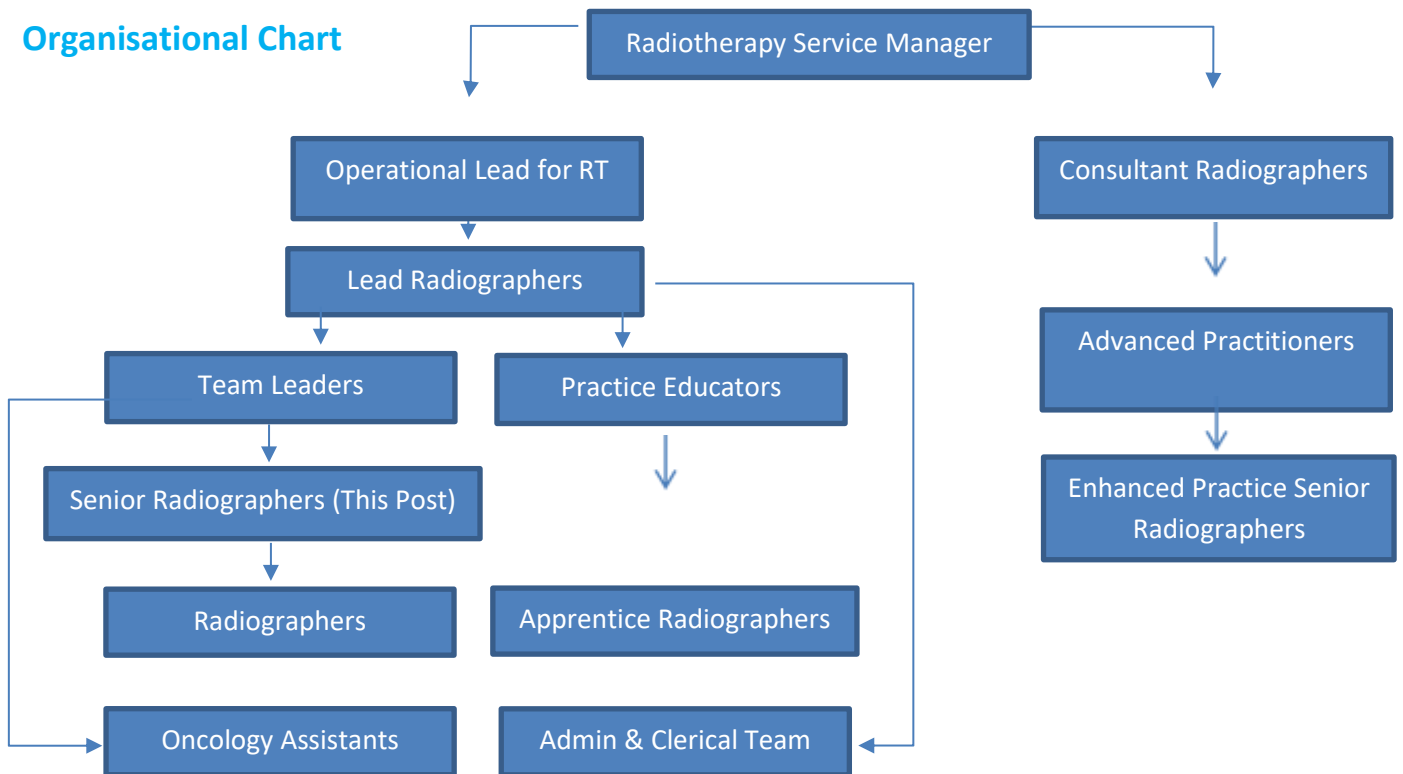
Organisational Chart

Radiotherapy Service Manager

Operational Lead for RT

Consultant Radiographers

Lead Radiographers

Advanced Practitioners

Team Leaders

Practice Educators

Enhanced Practice Senior Radiographers

Senior Radiographers (This Post)

Radiographers

Apprentice Radiographers

Oncology Assistants

Admin & Clerical Team